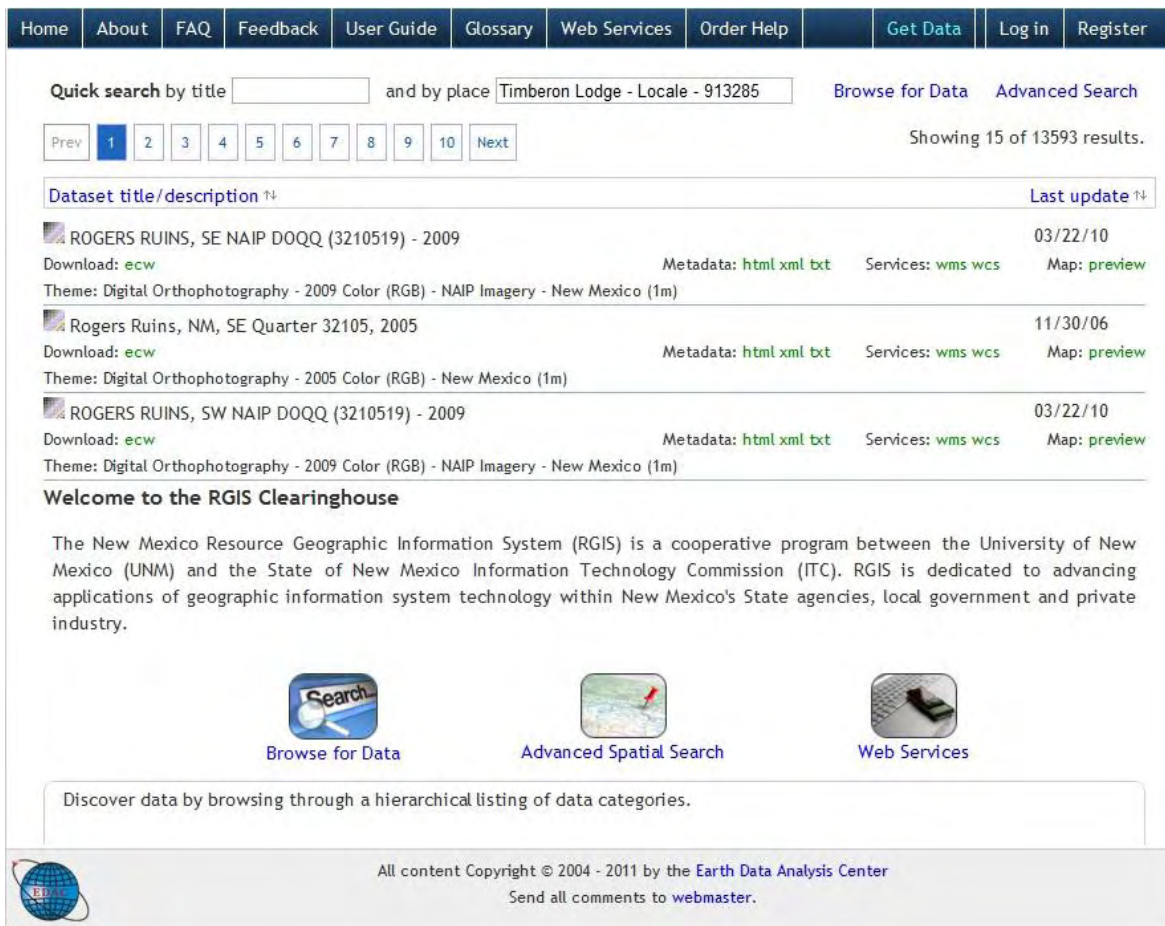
Home About FAQ Feedback User Guide Glossary Web Services Order Help Get Data Log in Register

Quick search by title and by place Timberon Lodge - Locale - 913285 Browse for Data Advanced Search

Prev 1 2 3 4 5 6 7 8 9 10 Next

Showing 15 of 13593 results.

Dataset title/description ⇅ Last update ⇅

ROGERS RUINS, SE NAIP DOQQ (3210519) - 2009 03/22/10
Download: ecw Metadata: html xml txt Services: wms wcs Map: preview
Theme: Digital Orthophotography - 2009 Color (RGB) - NAIP Imagery - New Mexico (1m)

Rogers Ruins, NM, SE Quarter 32105, 2005 11/30/06
Download: ecw Metadata: html xml txt Services: wms wcs Map: preview
Theme: Digital Orthophotography - 2005 Color (RGB) - New Mexico (1m)

ROGERS RUINS, SW NAIP DOQQ (3210519) - 2009 03/22/10
Download: ecw Metadata: html xml txt Services: wms wcs Map: preview
Theme: Digital Orthophotography - 2009 Color (RGB) - NAIP Imagery - New Mexico (1m)

Welcome to the RGIS Clearinghouse

The New Mexico Resource Geographic Information System (RGIS) is a cooperative program between the University of New Mexico (UNM) and the State of New Mexico Information Technology Commission (ITC). RGIS is dedicated to advancing applications of geographic information system technology within New Mexico's State agencies, local government and private industry.

Search

Browse for Data Advanced Spatial Search Web Services

Discover data by browsing through a hierarchical listing of data categories.

EDAC

All content Copyright © 2004 - 2011 by the Earth Data Analysis Center
Send all comments to webmaster.